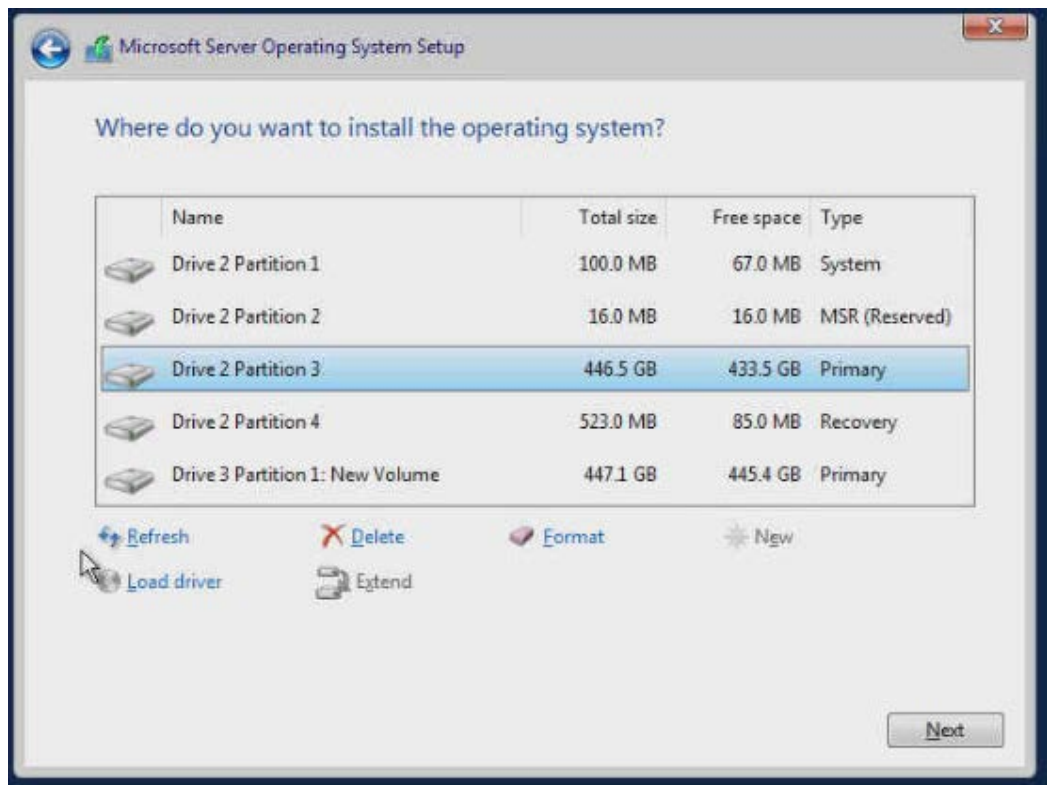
Microsoft Server Operating System Setup

Where do you want to install the operating system?

| Name | Total size | Free space | Type |
|---|---|---|---|
| Drive 2 Partition 1 | 100.0 MB | 67.0 MB | System |
| Drive 2 Partition 2 | 16.0 MB | 16.0 MB | MSR (Reserved) |
| Drive 2 Partition 3 | 446.5 GB | 433.5 GB | Primary |
| Drive 2 Partition 4 | 523.0 MB | 85.0 MB | Recovery |
| Drive 3 Partition 1: New Volume | 447.1 GB | 445.4 GB | Primary |

Refresh
Delete
Format
New
Load driver
Extend

Next